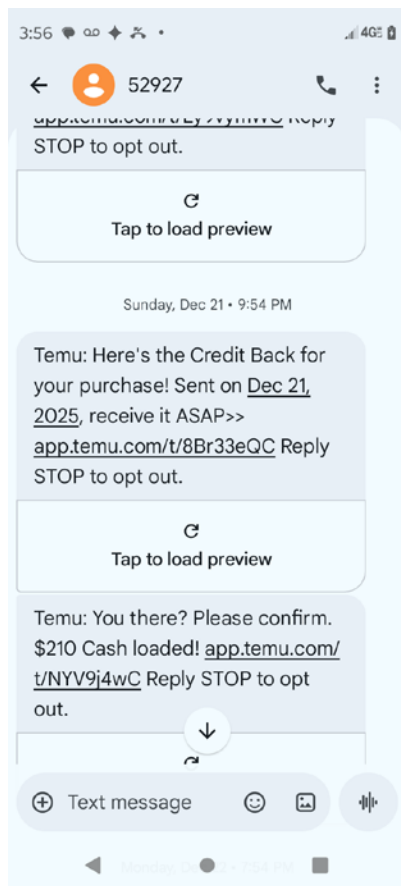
3:56

4G

52927

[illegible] Reply STOP to opt out.

Tap to load preview

Sunday, Dec 21 • 9:54 PM

Temu: Here's the Credit Back for your purchase! Sent on Dec 21, 2025, receive it ASAP>> app.temu.com/t/8Br33eQC Reply STOP to opt out.

Tap to load preview

Temu: You there? Please confirm. $210 Cash loaded! app.temu.com/t/NYV9j4wC Reply STOP to opt out.

Text message

Monday, Dec 22 • 7:54 PM